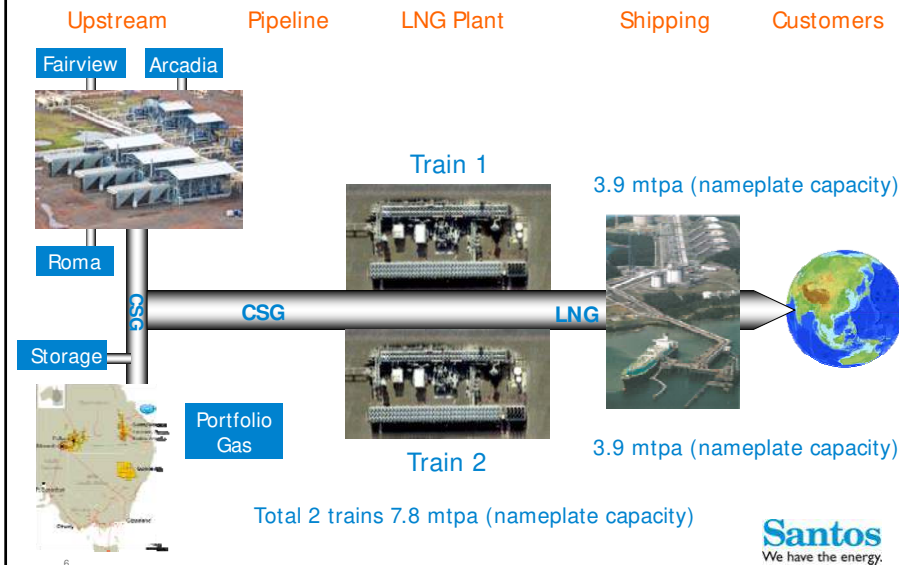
Upstream

Pipeline

LNG Plant

Shipping

Customers

Fairview

Arcadia

Roma

Storage

Portfolio Gas

CSG

CSG

LNG

Train 1

Train 2

3.9 mtpa (nameplate capacity)

3.9 mtpa (nameplate capacity)

Total 2 trains 7.8 mtpa (nameplate capacity)

Santos
We have the energy.

6